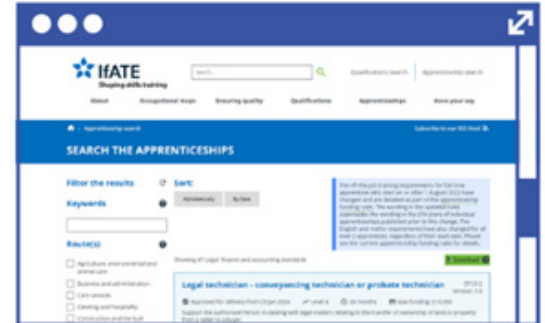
IfATE
Shaping skills training

Search...

Qualifications search | Apprenticeship search

About | Occupational maps | Ensuring quality | Qualifications | Apprenticeships | Have your say

Apprenticeship search

Subscribe to our RSS feed

SEARCH THE APPRENTICESHIPS

Filter the results

Keywords

Route(s)

Agriculture, environmental and animal care

Business and administration

Care services

Catering and hospitality

Construction and the built

Sort:

Alphabetically | By Date

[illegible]

Showing 47 Legal, finance and accounting standards

Download

Legal technician - conveyancing technician or probate technician

Approved for delivery from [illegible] | Level 4 | 24 months | Max funding: £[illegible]

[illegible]